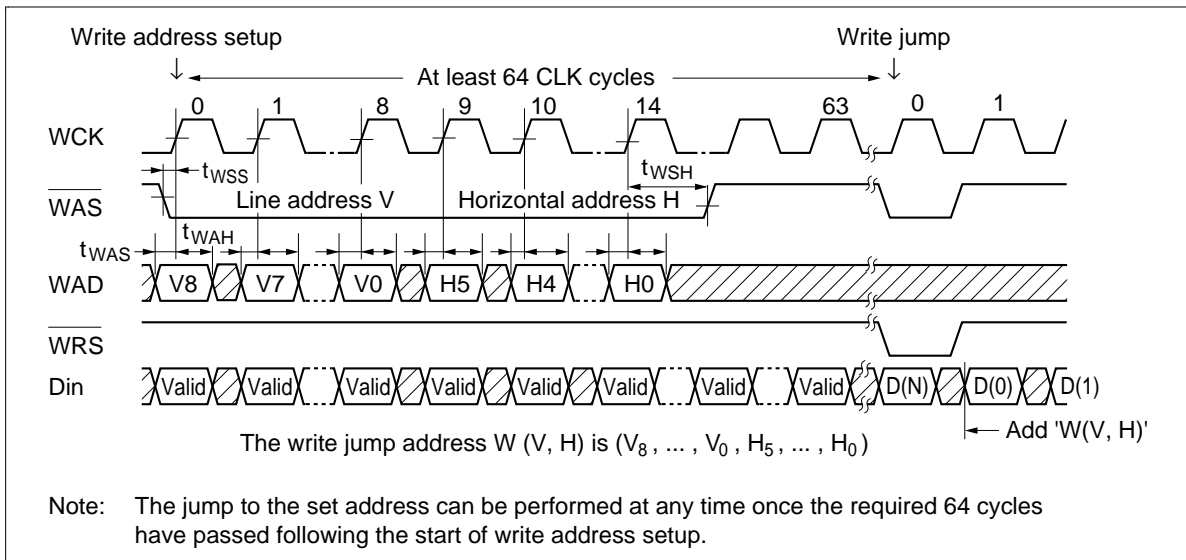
Write address setup

Write jump

At least 64 CLK cycles

0 1 8 9 10 14 63 0 1

WCK

$t_{WSS}$

$t_{WSH}$

$\overline{WAS}$

Line address V

Horizontal address H

$t_{WAS}$

$t_{WAH}$

WAD

V8 V7 V0 H5 H4 H0

$\overline{WRS}$

Din

Valid Valid Valid Valid Valid Valid Valid Valid D(N) D(0) D(1)

The write jump address W (V, H) is ($V_8$ , ... , $V_0$ , $H_5$ , ... , $H_0$ )

Add 'W(V, H)'

Note: The jump to the set address can be performed at any time once the required 64 cycles have passed following the start of write address setup.